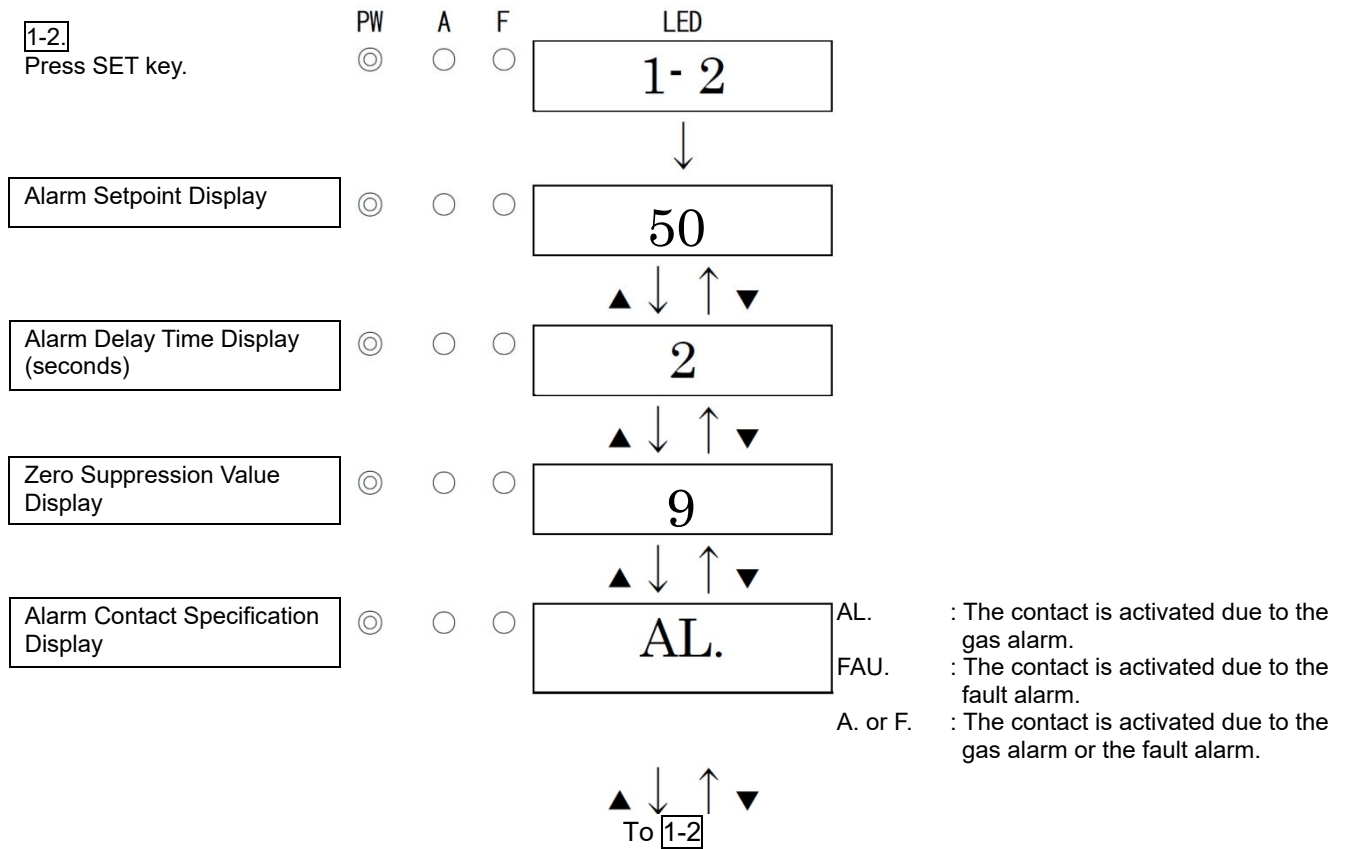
1-2.
Press SET key.

PW A F LED

1- 2

Alarm Setpoint Display

50

▲ ▼

Alarm Delay Time Display (seconds)

2

▲ ▼

Zero Suppression Value Display

9

▲ ▼

Alarm Contact Specification Display

AL.

AL. : The contact is activated due to the gas alarm.
FAU. : The contact is activated due to the fault alarm.
A. or F. : The contact is activated due to the gas alarm or the fault alarm.

▲ ▼
To 1-2